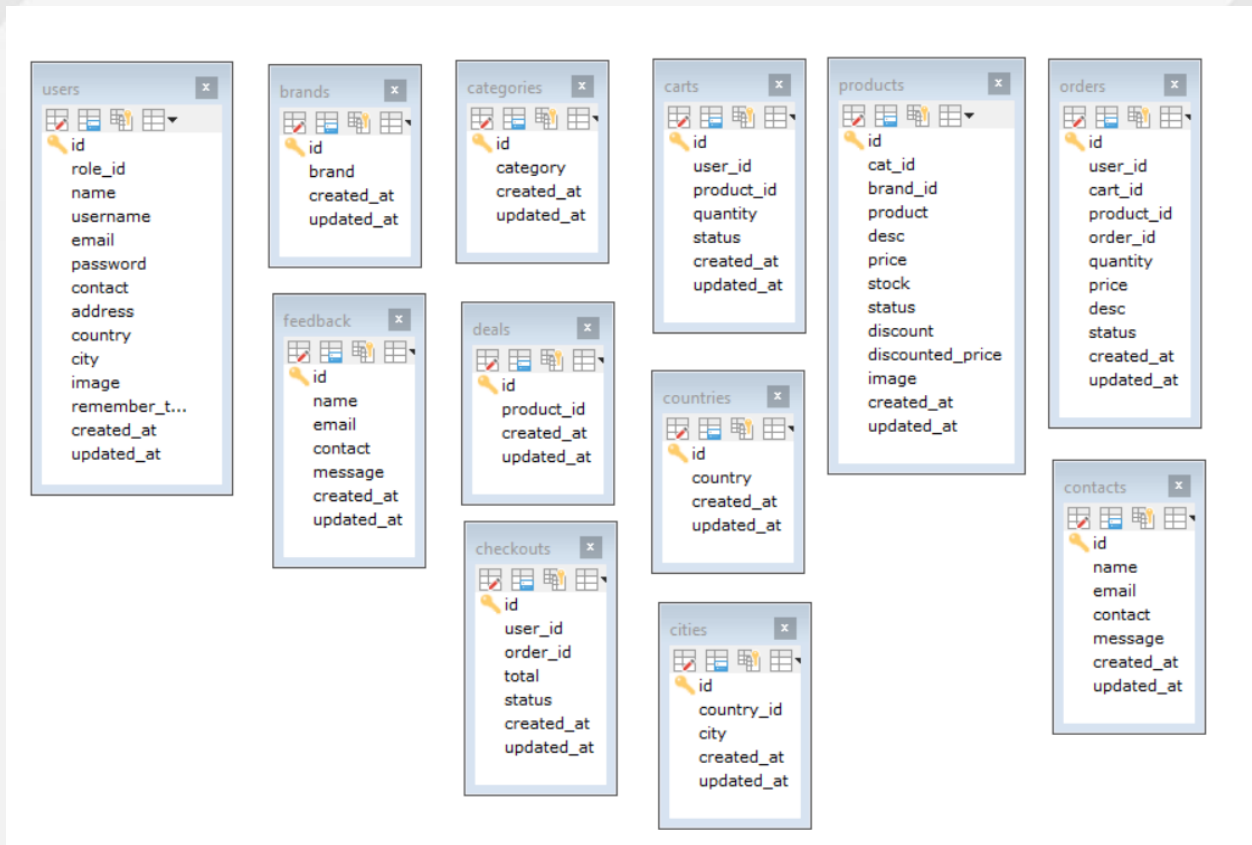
users
x
id
role_id
name
username
email
password
contact
address
country
city
image
remember_t...
created_at
updated_at

brands
x
id
brand
created_at
updated_at

feedback
x
id
name
email
contact
message
created_at
updated_at

categories
x
id
category
created_at
updated_at

deals
x
id
product_id
created_at
updated_at

checkouts
x
id
user_id
order_id
total
status
created_at
updated_at

carts
x
id
user_id
product_id
quantity
status
created_at
updated_at

countries
x
id
country
created_at
updated_at

cities
x
id
country_id
city
created_at
updated_at

products
x
id
cat_id
brand_id
product
desc
price
stock
status
discount
discounted_price
image
created_at
updated_at

orders
x
id
user_id
cart_id
product_id
order_id
quantity
price
desc
status
created_at
updated_at

contacts
x
id
name
email
contact
message
created_at
updated_at